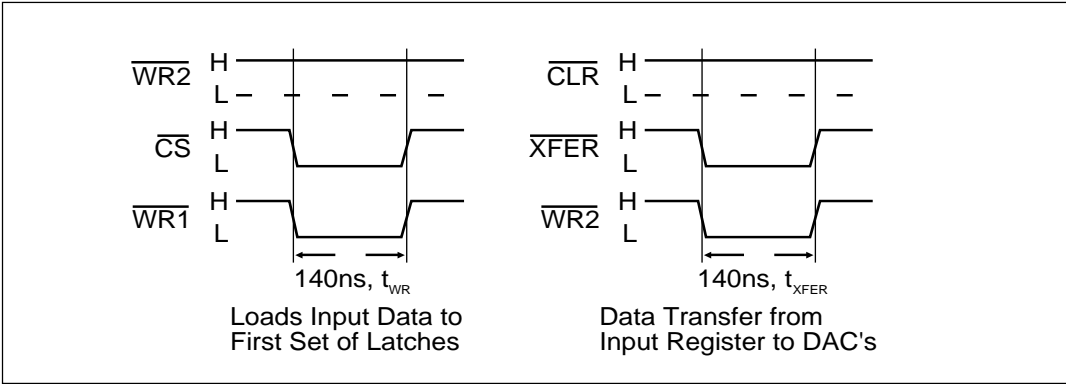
$\overline{WR2}$ H L

$\overline{CS}$ H L

$\overline{WR1}$ H L

140ns, $t_{WR}$

Loads Input Data to First Set of Latches

$\overline{CLR}$ H L

$\overline{XFER}$ H L

$\overline{WR2}$ H L

140ns, $t_{XFER}$

Data Transfer from Input Register to DAC's